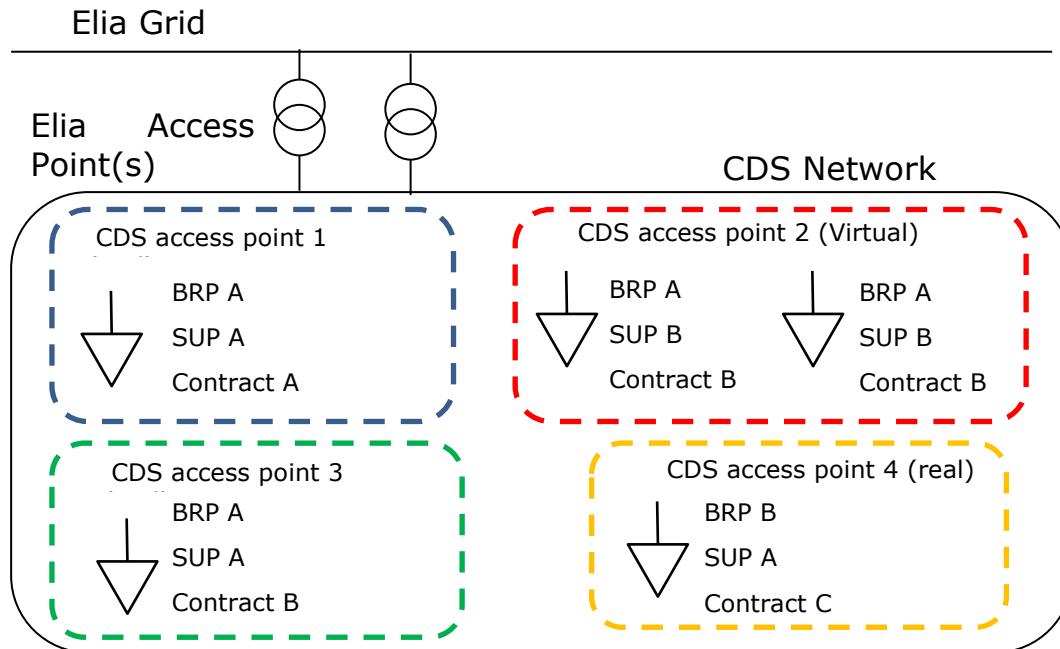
Elia Grid

Elia Access Point(s)

CDS Network

CDS access point 1
BRP A
SUP A
Contract A

CDS access point 2 (Virtual)
BRP A
SUP B
Contract B
BRP A
SUP B
Contract B

CDS access point 3
BRP A
SUP A
Contract B

CDS access point 4 (real)
BRP B
SUP A
Contract C